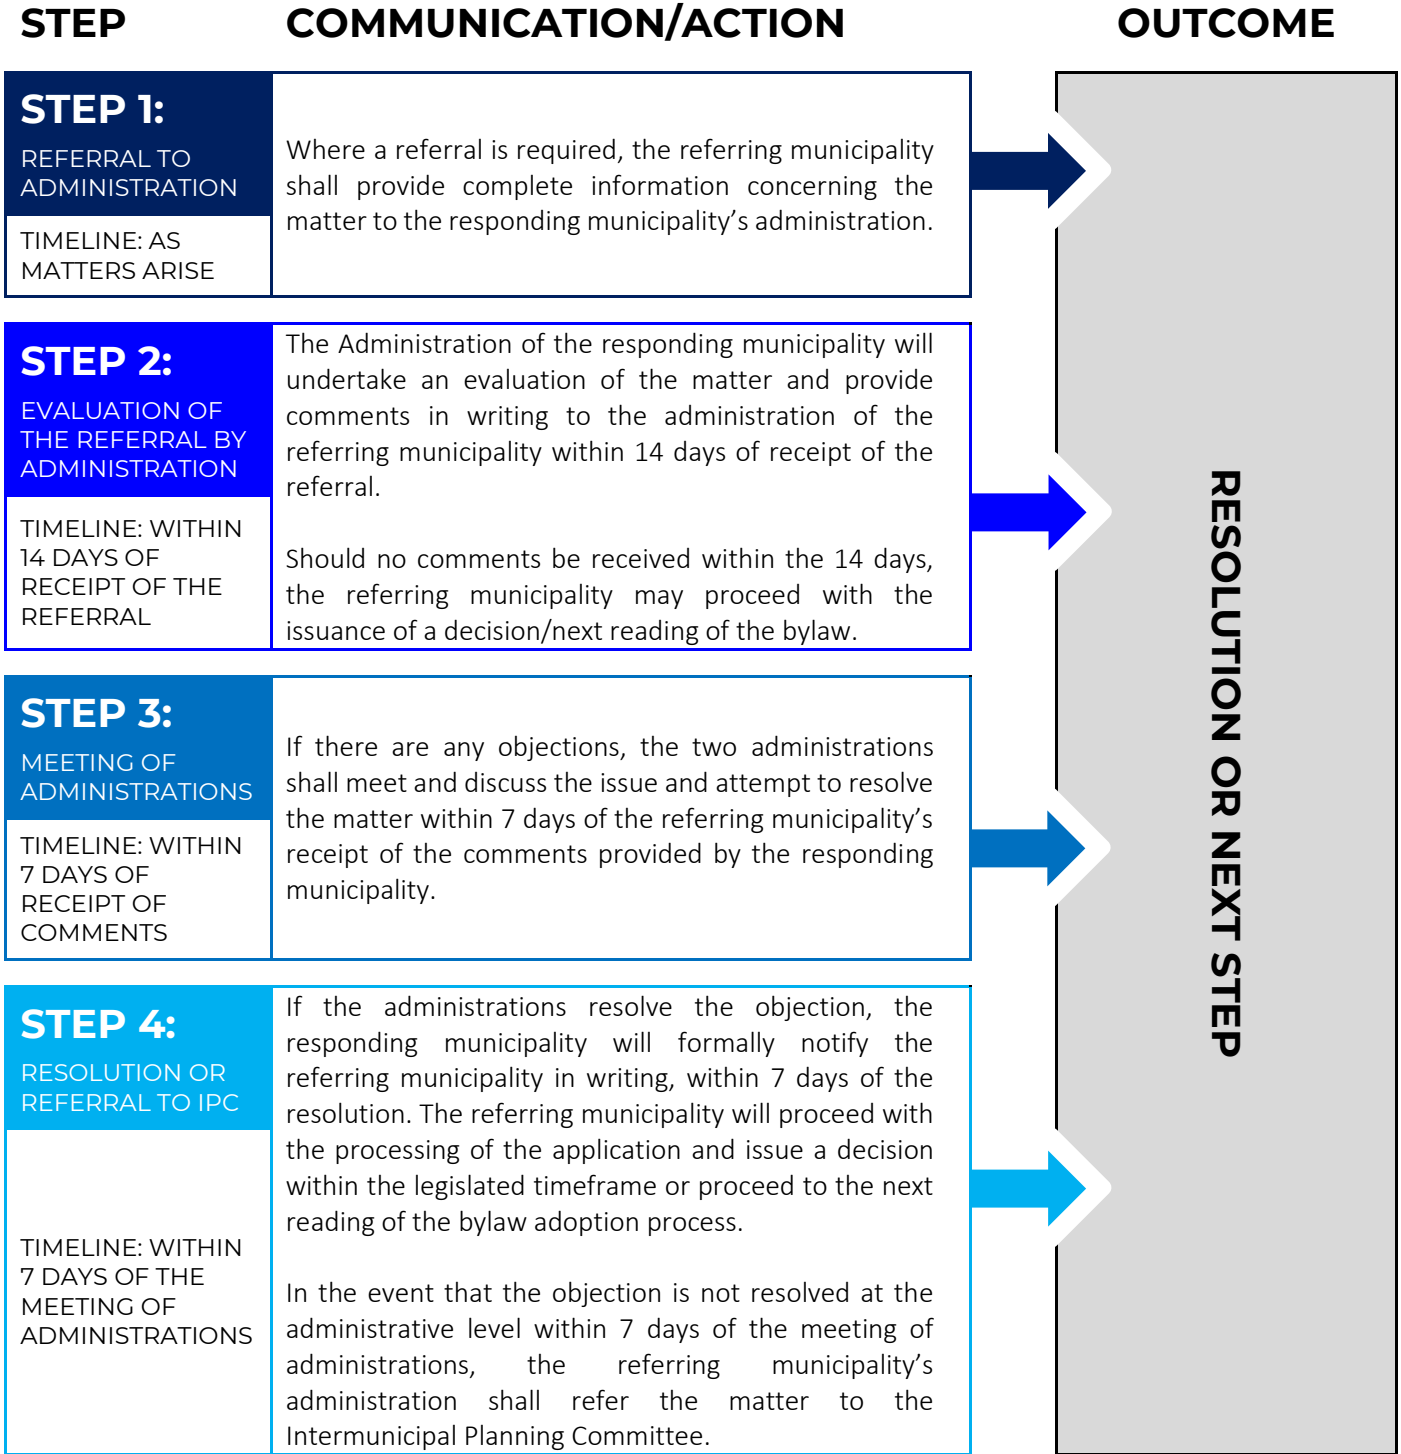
STEP

COMMUNICATION/ACTION

OUTCOME

STEP 1:
REFERRAL TO ADMINISTRATION

TIMELINE: AS MATTERS ARISE

Where a referral is required, the referring municipality shall provide complete information concerning the matter to the responding municipality's administration.

STEP 2:
EVALUATION OF THE REFERRAL BY ADMINISTRATION

TIMELINE: WITHIN 14 DAYS OF RECEIPT OF THE REFERRAL

The Administration of the responding municipality will undertake an evaluation of the matter and provide comments in writing to the administration of the referring municipality within 14 days of receipt of the referral.

Should no comments be received within the 14 days, the referring municipality may proceed with the issuance of a decision/next reading of the bylaw.

STEP 3:
MEETING OF ADMINISTRATIONS

TIMELINE: WITHIN 7 DAYS OF RECEIPT OF COMMENTS

If there are any objections, the two administrations shall meet and discuss the issue and attempt to resolve the matter within 7 days of the referring municipality's receipt of the comments provided by the responding municipality.

STEP 4:
RESOLUTION OR REFERRAL TO IPC

TIMELINE: WITHIN 7 DAYS OF THE MEETING OF ADMINISTRATIONS

If the administrations resolve the objection, the responding municipality will formally notify the referring municipality in writing, within 7 days of the resolution. The referring municipality will proceed with the processing of the application and issue a decision within the legislated timeframe or proceed to the next reading of the bylaw adoption process.

In the event that the objection is not resolved at the administrative level within 7 days of the meeting of administrations, the referring municipality's administration shall refer the matter to the Intermunicipal Planning Committee.

RESOLUTION OR NEXT STEP